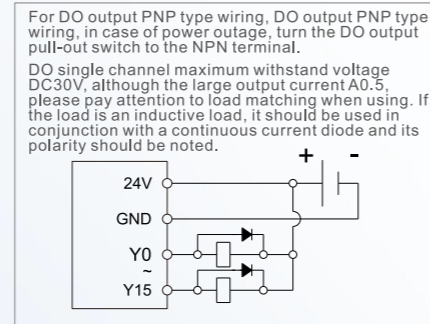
For DO output PNP type wiring, DO output PNP type wiring, in case of power outage, turn the DO output pull-out switch to the NPN terminal.

DO single channel maximum withstand voltage DC30V, although the large output current A0.5, please pay attention to load matching when using. If the load is an inductive load, it should be used in conjunction with a continuous current diode and its polarity should be noted.

+ -

24V

GND

Y0

~

Y15